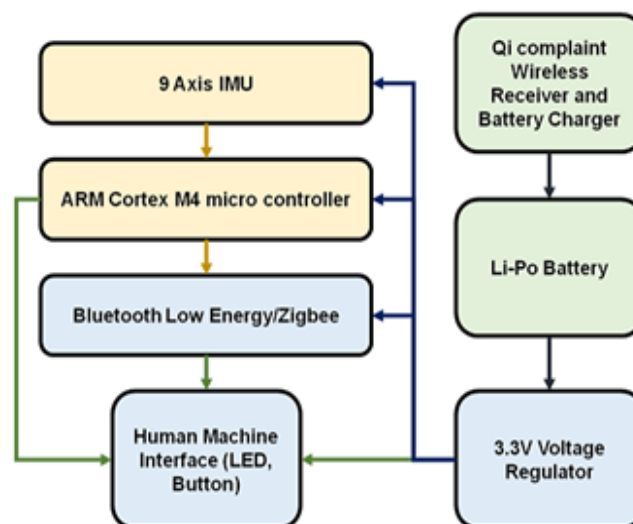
9 Axis IMU

ARM Cortex M4 micro controller

Bluetooth Low Energy/Zigbee

Human Machine Interface (LED, Button)

Qi complaint Wireless Receiver and Battery Charger

Li-Po Battery

3.3V Voltage Regulator